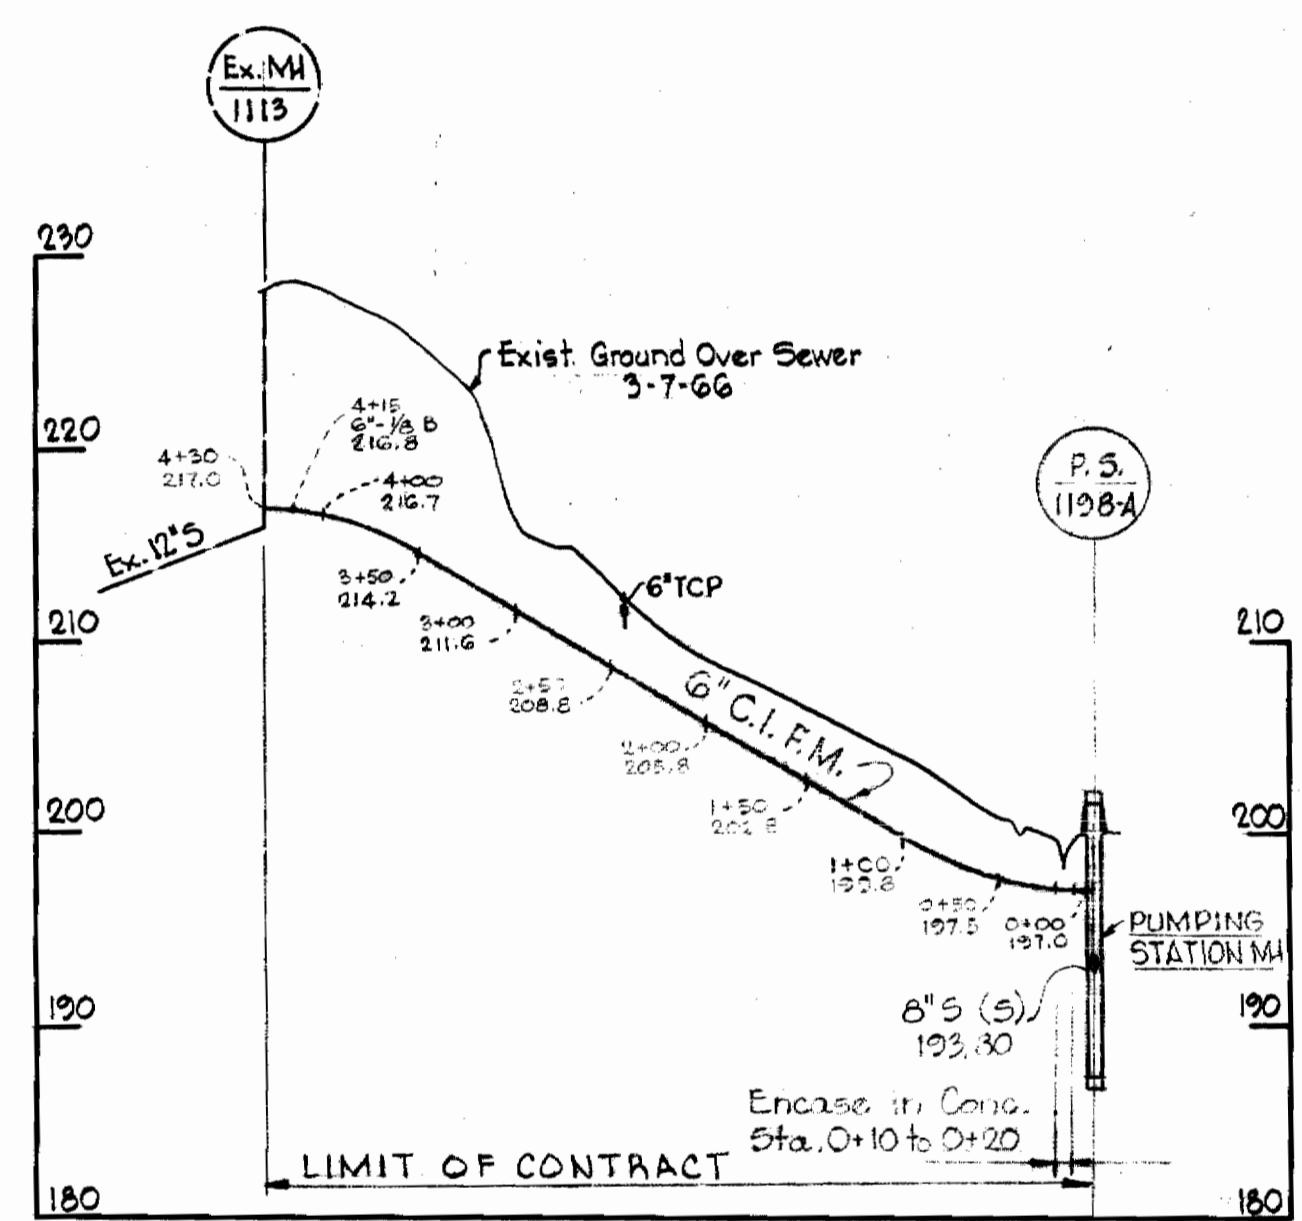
Ex. MH
1113

230

Exist. Ground Over Sewer
3-7-66

220

4+15
6"-1/8 B
216.8

4+30
217.0

4+00
216.7

P. S.
1198-A

Ex. 12"S

3+50
214.2

6"TCP

210

3+00
211.6

210

2+50
208.8

6" C.I. F.M.

2+00
205.8

1+50
202.8

200

200

1+00
199.8

0+50
197.5

0+00
197.0

PUMPING
STATION MH

190

8"S (S)
193.30

190

Encase in Conc.
Sta. 0+10 to 0+20

LIMIT OF CONTRACT

180

180